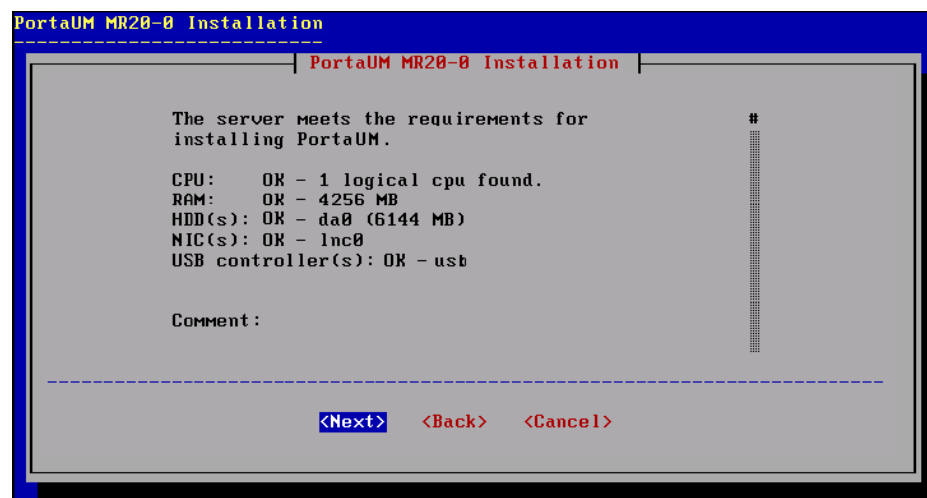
PortaUM MR20-0 Installation

PortaUM MR20-0 Installation

The server meets the requirements for installing PortaUM.

CPU: OK - 1 logical cpu found.
RAM: OK - 4256 MB
HDD(s): OK - da0 (6144 MB)
NIC(s): OK - lnc0
USB controller(s): OK - usb

Comment:

<Next> <Back> <Cancel>